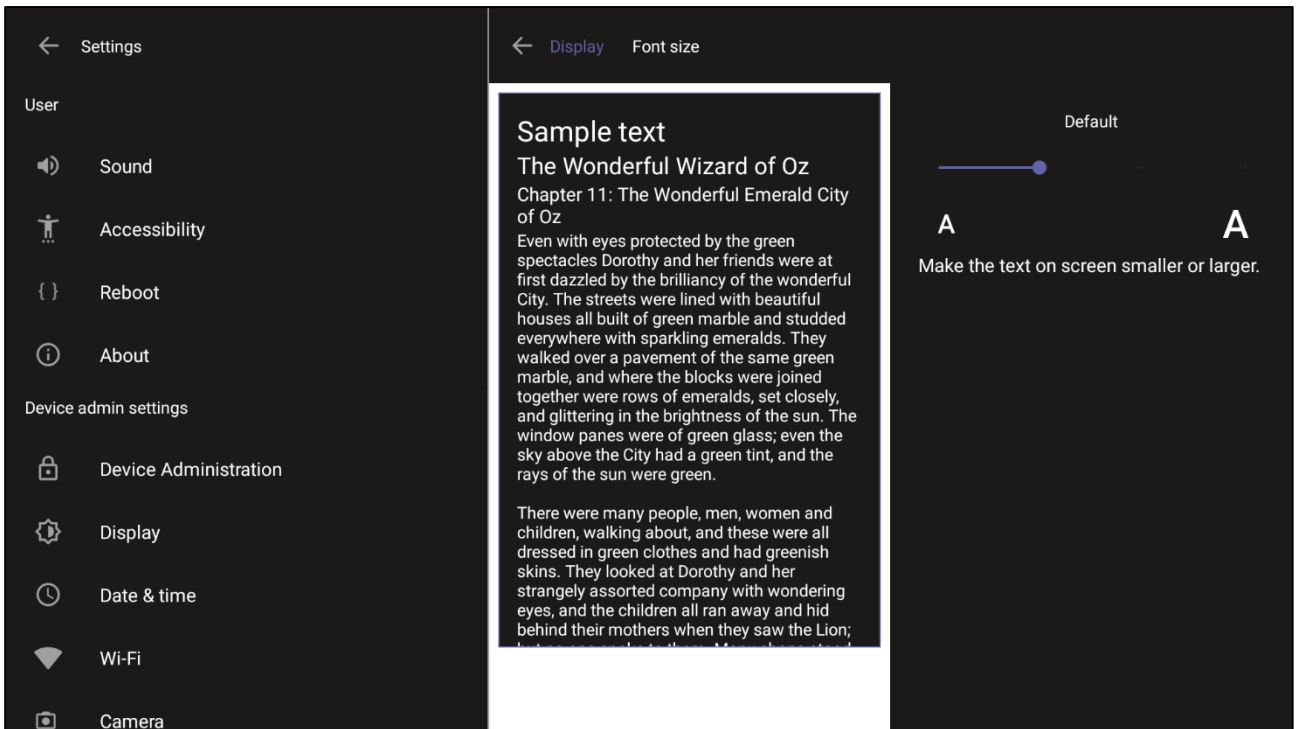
Settings

User

Sound

Accessibility

{ } Reboot

About

Device admin settings

Device Administration

Display

Date & time

Wi-Fi

Camera

Display Font size

Sample text

The Wonderful Wizard of Oz

Chapter 11: The Wonderful Emerald City of Oz

Even with eyes protected by the green spectacles Dorothy and her friends were at first dazzled by the brilliancy of the wonderful City. The streets were lined with beautiful houses all built of green marble and studded everywhere with sparkling emeralds. They walked over a pavement of the same green marble, and where the blocks were joined together were rows of emeralds, set closely, and glittering in the brightness of the sun. The window panes were of green glass; even the sky above the City had a green tint, and the rays of the sun were green.

There were many people, men, women and children, walking about, and these were all dressed in green clothes and had greenish skins. They looked at Dorothy and her strangely assorted company with wondering eyes, and the children all ran away and hid behind their mothers when they saw the Lion; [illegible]

Default

A

A

Make the text on screen smaller or larger.